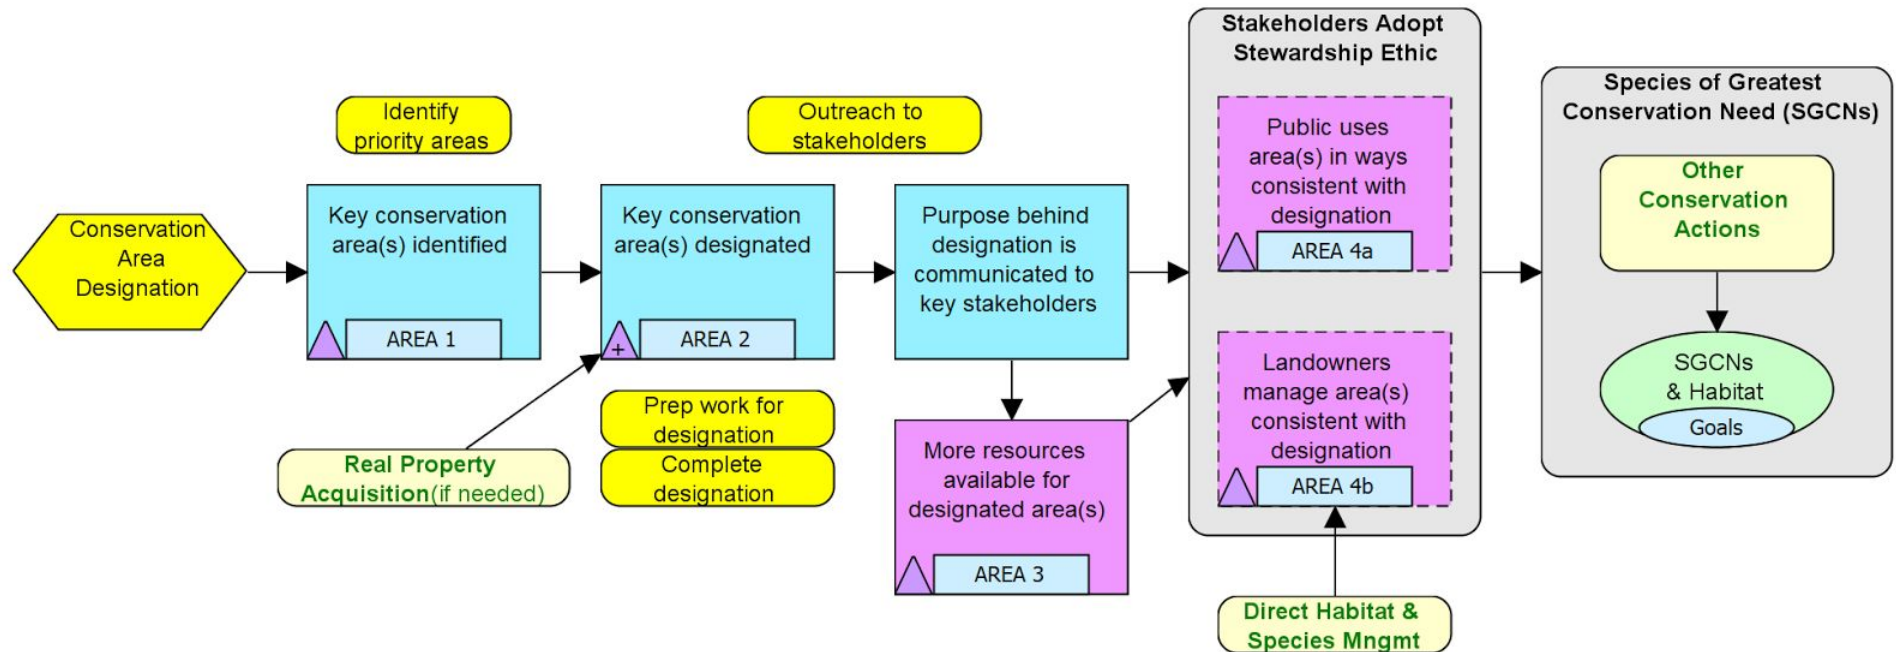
Conservation Area Designation

Identify priority areas

Key conservation area(s) identified

AREA 1

Real Property Acquisition(if needed)

Outreach to stakeholders

Key conservation area(s) designated

+

AREA 2

Prep work for designation

Complete designation

Purpose behind designation is communicated to key stakeholders

More resources available for designated area(s)

AREA 3

Stakeholders Adopt Stewardship Ethic

Public uses area(s) in ways consistent with designation

AREA 4a

Landowners manage area(s) consistent with designation

AREA 4b

Direct Habitat & Species Mngmt

Species of Greatest Conservation Need (SGCNs)

Other Conservation Actions

SGCNs & Habitat

Goals